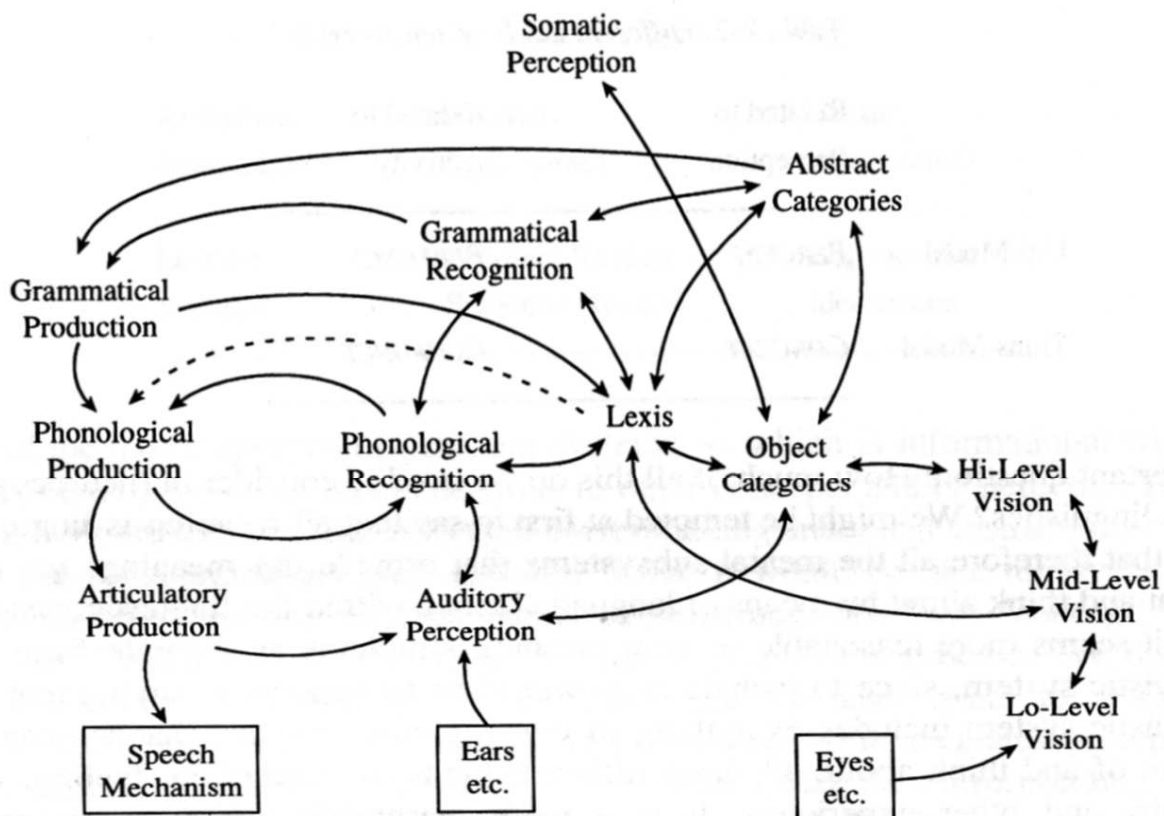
Somatic Perception

Abstract Categories

Grammatical Recognition

Grammatical Production

Phonological Production

Phonological Recognition

Lexis

Object Categories

Hi-Level Vision

Mid-Level Vision

Articulatory Production

Auditory Perception

Lo-Level Vision

Speech Mechanism

Ears etc.

Eyes etc.